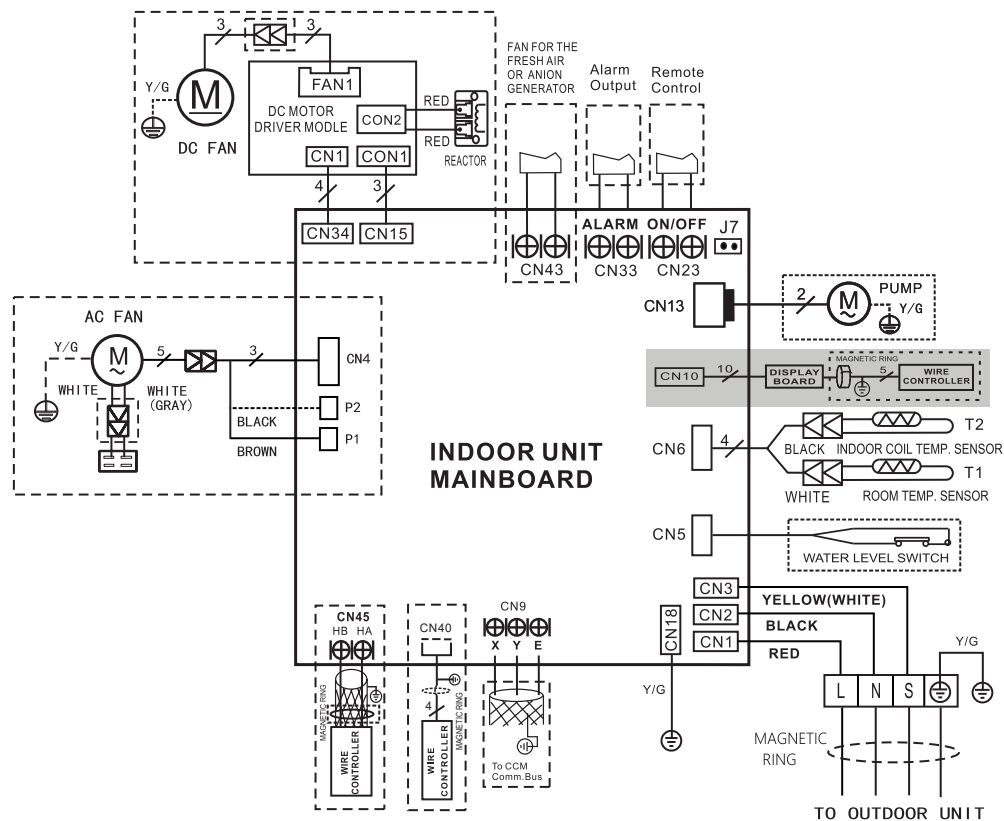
3
3
FAN1
Y/G
M
DC MOTOR DRIVER MODLE
CON2
RED
RED
REACTOR
DC FAN
CN1
CON1
4
3
CN34
CN15
FAN FOR THE FRESH AIR OR ANION GENERATOR
Alarm Output
Remote Control
ALARM
ON/OFF
J7
CN43
CN33
CN23
CN13
2
M
PUMP
Y/G
AC FAN
Y/G
M
5
3
CN4
WHITE
WHITE (GRAY)
P2
BLACK
P1
BROWN
CN10
10
DISPLAY BOARD
MAGNETIC RING
5
WIRE CONTROLLER
CN6
4
BLACK
INDOOR COIL TEMP. SENSOR
T2
WHITE
ROOM TEMP. SENSOR
T1
INDOOR UNIT MAINBOARD
CN5
WATER LEVEL SWITCH
CN3
YELLOW(WHITE)
CN2
BLACK
CN1
RED
CN18
CN45
HB HA
CN40
CN9
X Y E
Y/G
Y/G
L N S
MAGNETIC RING
4
MAGNETIC RING
MAGNETIC RING
WIRE CONTROLLER
WIRE CONTROLLER
To CCM Comm.Bus
MAGNETIC RING
TO OUTDOOR UNIT